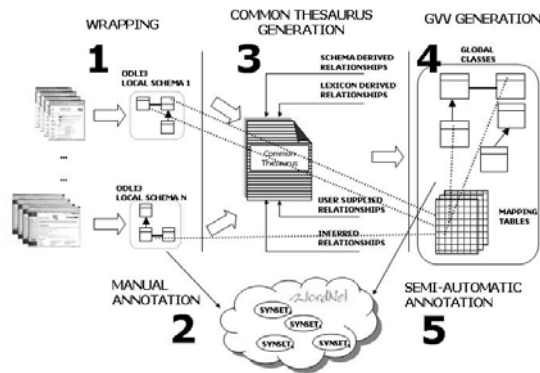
WRAPPING

COMMON THESAURUS GENERATION

GVV GENERATION

1

3

4

ODLI3 LOCAL SCHEMA 1

SCHEMA DERIVED RELATIONSHIPS

LEXICON DERIVED RELATIONSHIPS

GLOBAL CLASSES

...

...

Common Thesaurus

ODLI3 LOCAL SCHEMA N

USER SUPPLIED RELATIONSHIPS

INFERRED RELATIONSHIPS

MAPPING TABLES

MANUAL ANNOTATION

SEMI-AUTOMATIC ANNOTATION

WordNet

SYNSET

SYNSET

SYNSET

SYNSET

2

5